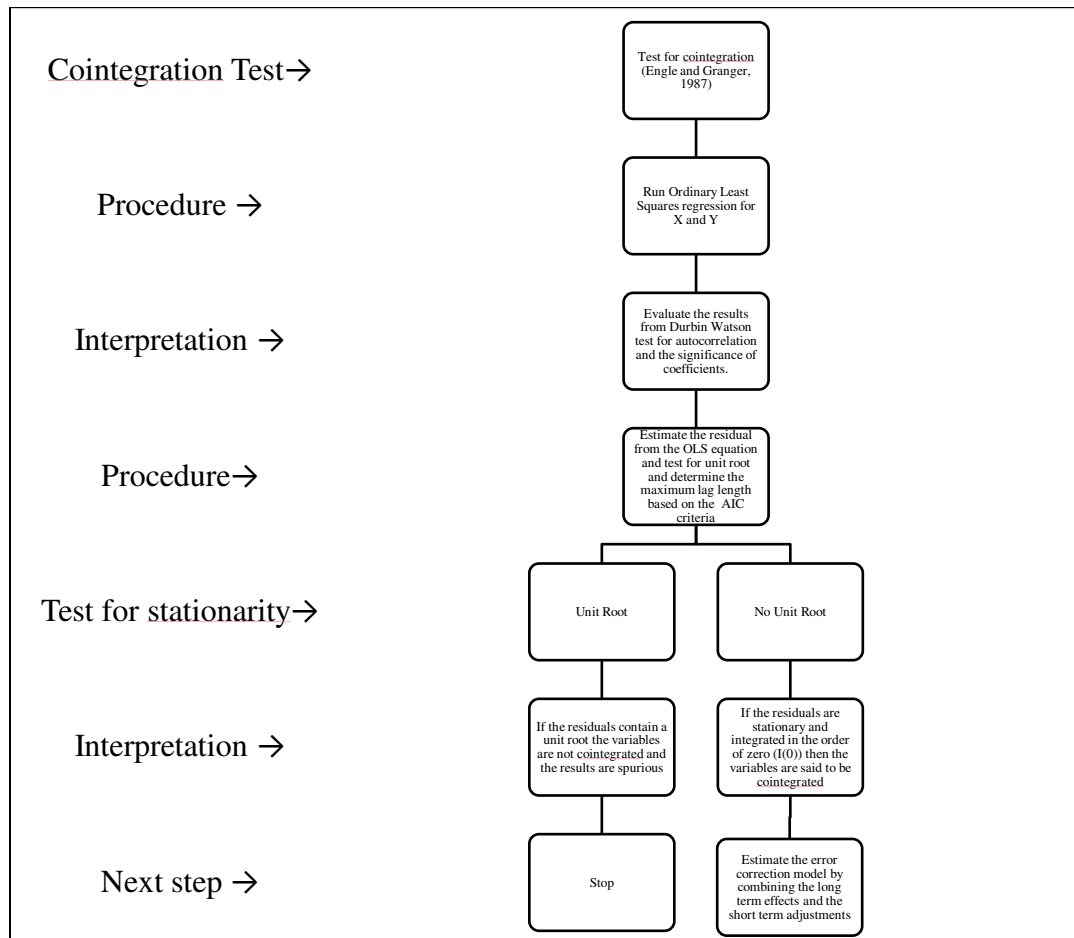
Cointegration Test→

Test for cointegration (Engle and Granger, 1987)

Procedure →

Run Ordinary Least Squares regression for X and Y

Interpretation →

Evaluate the results from Durbin Watson test for autocorrelation and the significance of coefficients.

Procedure→

Estimate the residual from the OLS equation and test for unit root and determine the maximum lag length based on the AIC criteria

Test for stationarity→

Unit Root

No Unit Root

Interpretation →

If the residuals contain a unit root the variables are not cointegrated and the results are spurious

If the residuals are stationary and integrated in the order of zero (I(0)) then the variables are said to be cointegrated

Next step →

Stop

Estimate the error correction model by combining the long term effects and the short term adjustments